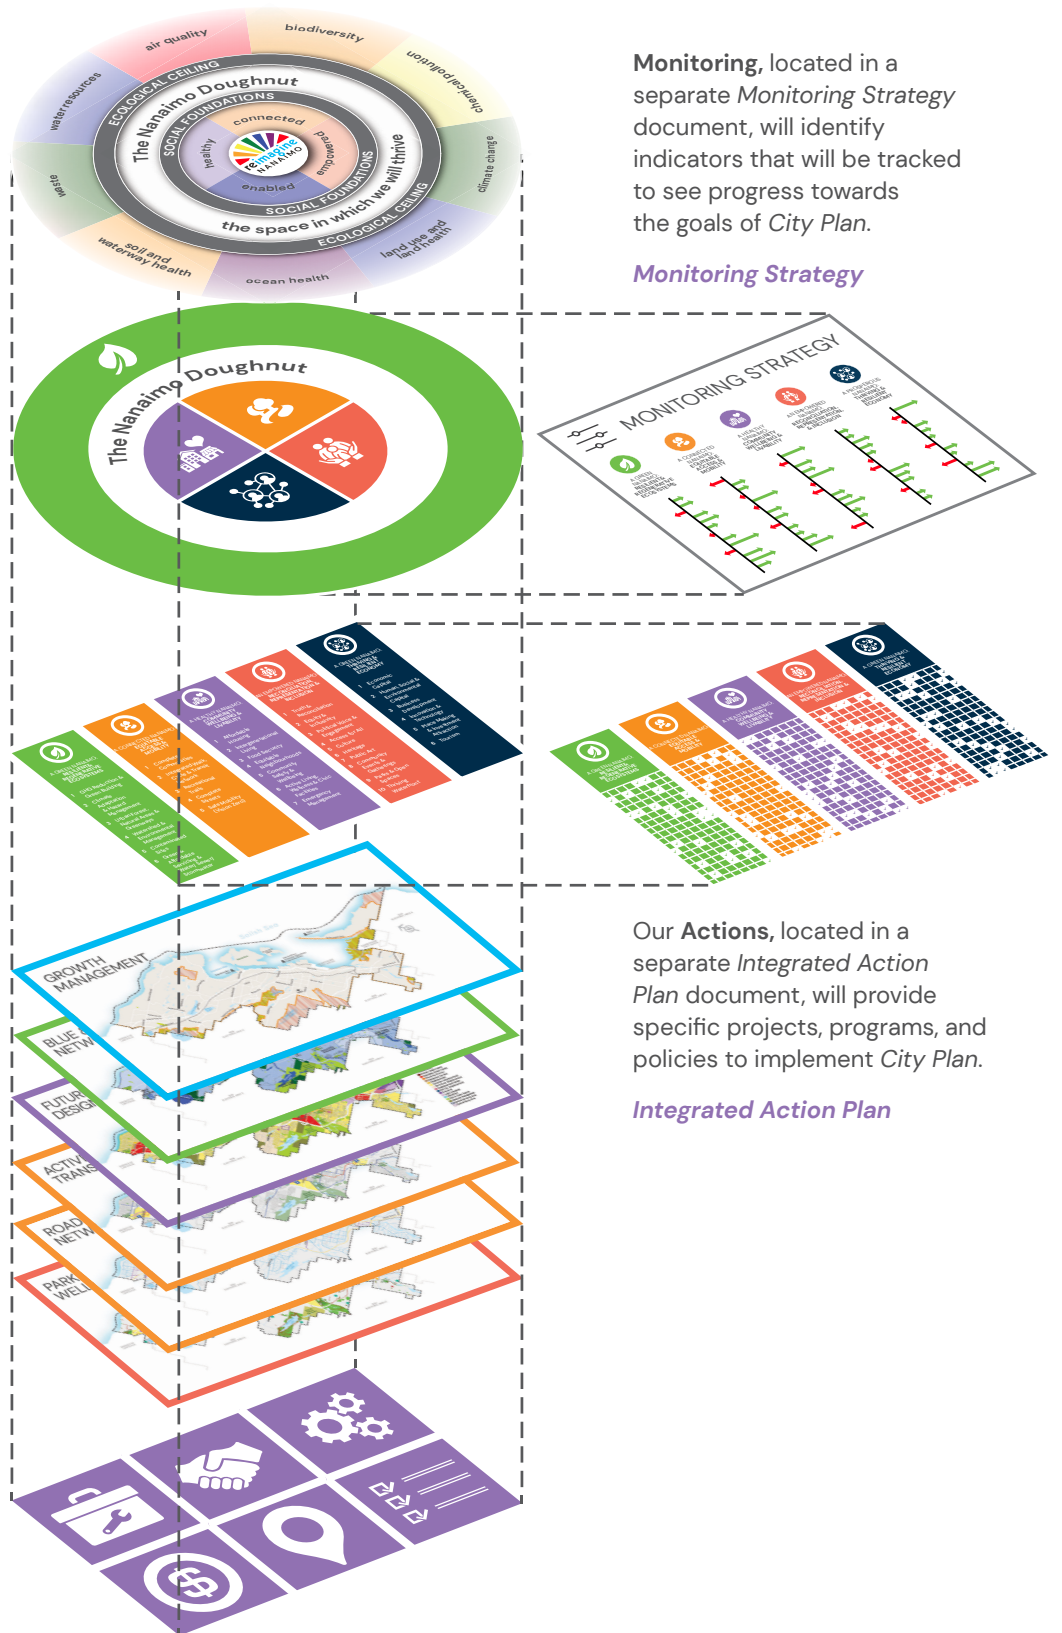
air quality
biodiversity
chemical pollution
climate change
land use and land health
ocean health
soil and waterway health
waste
water resources
ECOLOGICAL CEILING
The Nanaimo Doughnut
SOCIAL FOUNDATIONS
connected
empowered
enabled
healthy
reimagine NANAIMO
SOCIAL FOUNDATIONS
the space in which we will thrive
ECOLOGICAL CEILING

Monitoring, located in a separate Monitoring Strategy document, will identify indicators that will be tracked to see progress towards the goals of City Plan.

Monitoring Strategy

The Nanaimo Doughnut

MONITORING STRATEGY

GROWTH MANAGEMENT
BLUE & NETW
FUTUR DESIG
ACTIV TRANS
ROAD NETW
PARK WELL

Our Actions, located in a separate Integrated Action Plan document, will provide specific projects, programs, and policies to implement City Plan.

Integrated Action Plan